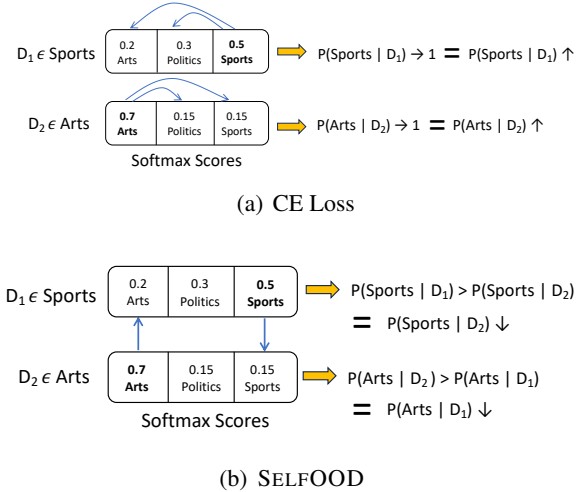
$D_1 \epsilon$ Sports

| 0.2 Arts | 0.3 Politics | **0.5 Sports** |
|---|---|---|

P(Sports | $D_1$) → 1 = P(Sports | $D_1$) ↑

$D_2 \epsilon$ Arts

| **0.7 Arts** | 0.15 Politics | 0.15 Sports |
|---|---|---|

P(Arts | $D_2$) → 1 = P(Arts | $D_2$) ↑

Softmax Scores

(a) CE Loss

$D_1 \epsilon$ Sports

| 0.2 Arts | 0.3 Politics | **0.5 Sports** |
|---|---|---|

P(Sports | $D_1$) > P(Sports | $D_2$)
= P(Sports | $D_2$) ↓

$D_2 \epsilon$ Arts

| **0.7 Arts** | 0.15 Politics | 0.15 Sports |
|---|---|---|

P(Arts | $D_2$ ) > P(Arts | $D_1$)
= P(Arts | $D_1$) ↓

Softmax Scores

(b) SELFOOD